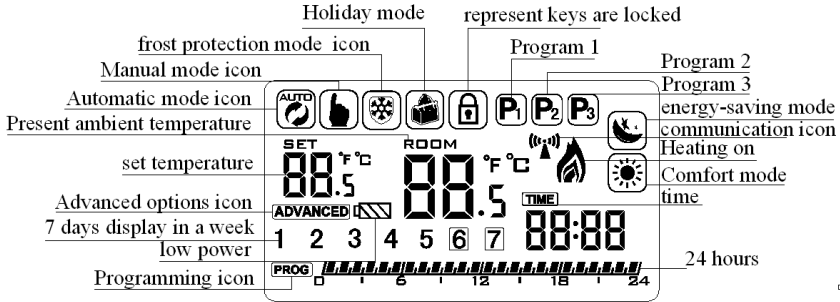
Holiday mode
represent keys are locked
frost protection mode icon
Program 1
Manual mode icon
Program 2
Program 3
Automatic mode icon
AUTO
P1 P2 P3
energy-saving mode
Present ambient temperature
communication icon
SET
ROOM
set temperature
88.5 °F °C
88.5 °F °C
Heating on
Comfort mode
Advanced options icon
TIME
time
ADVANCED
7 days display in a week
88:88
1 2 3 4 5 6 7
low power
24 hours
Programming icon
PROG
0 6 12 18 24